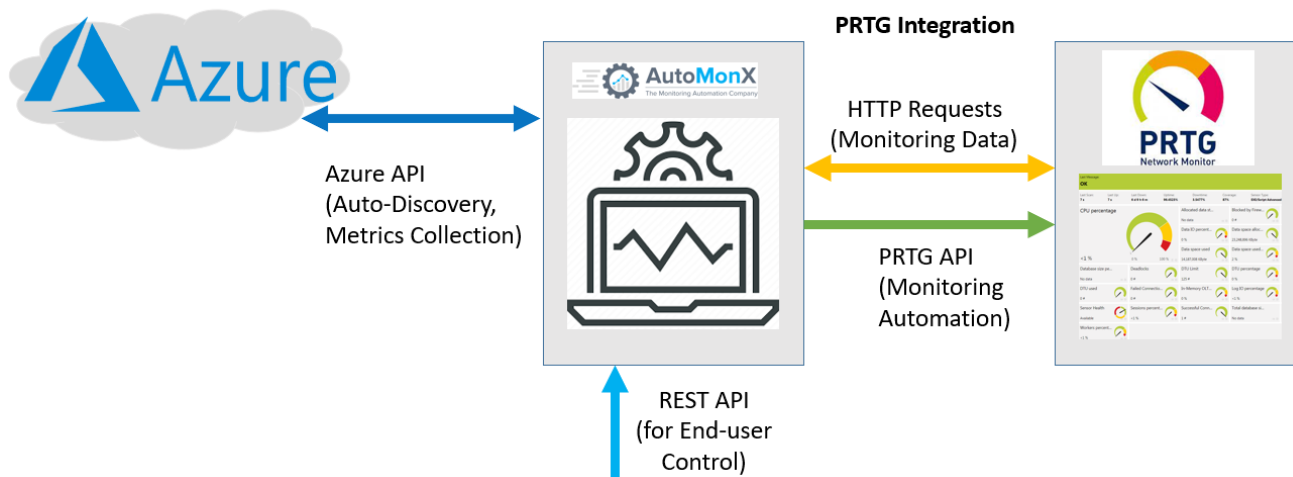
Azure

PRTG Integration

AutoMonX
The Monitoring Automation Company

HTTP Requests
(Monitoring Data)

PRTG
Network Monitor

Azure API
(Auto-Discovery,
Metrics Collection)

PRTG API
(Monitoring
Automation)

OK

CPU percentage

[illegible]

REST API
(for End-user
Control)